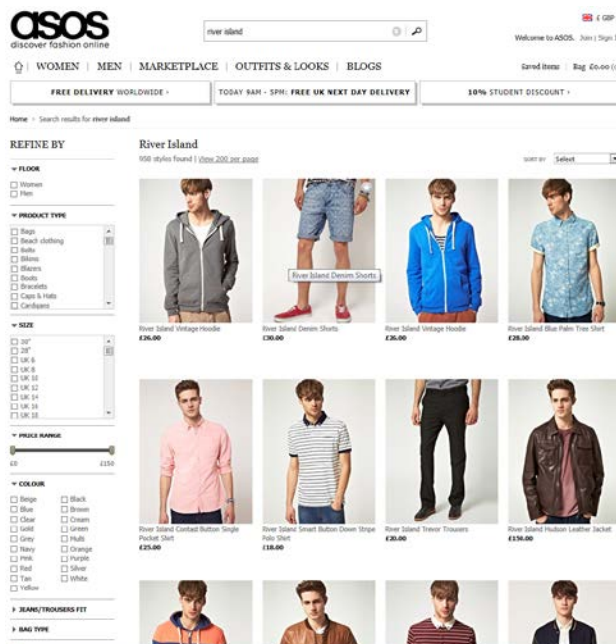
asos
discover fashion online

river island

£ GBP

Welcome to ASOS. Join | Sign In

WOMEN | MEN | MARKETPLACE | OUTFITS & LOOKS | BLOGS

Saved items | Bag £0.00

FREE DELIVERY WORLDWIDE ›

TODAY 9AM - 5PM: FREE UK NEXT DAY DELIVERY

10% STUDENT DISCOUNT ›

Home › Search results for river island

REFINE BY

▼ FLOOR
☐ Women
☐ Men

▼ PRODUCT TYPE
☐ Bags
☐ Beach clothing
☐ Belts
☐ Bikinis
☐ Blazers
☐ Boots
☐ Bracelets
☐ Caps & Hats
☐ Cardigans

▼ SIZE
☐ 30"
☐ 28"
☐ UK 6
☐ UK 8
☐ UK 10
☐ UK 12
☐ UK 14
☐ UK 16
☐ UK 18

▼ PRICE RANGE
£0 £150

▼ COLOUR
☐ Beige ☐ Black
☐ Blue ☐ Brown
☐ Clear ☐ Cream
☐ Gold ☐ Green
☐ Grey ☐ Multi
☐ Navy ☐ Orange
☐ Pink ☐ Purple
☐ Red ☐ Silver
☐ Tan ☐ White
☐ Yellow

▶ JEANS/TROUSERS FIT

▶ BAG TYPE

River Island
958 styles found | View 200 per page

SORT BY Select

River Island Denim Shorts

River Island Vintage Hoodie
£26.00

River Island Denim Shorts
£30.00

River Island Vintage Hoodie
£26.00

River Island Blue Palm Tree Shirt
£28.00

River Island Contact Button Single Pocket Shirt
£25.00

River Island Smart Button Down Stripe Polo Shirt
£18.00

River Island Trevor Trousers
£20.00

River Island Hudson Leather Jacket
£150.00